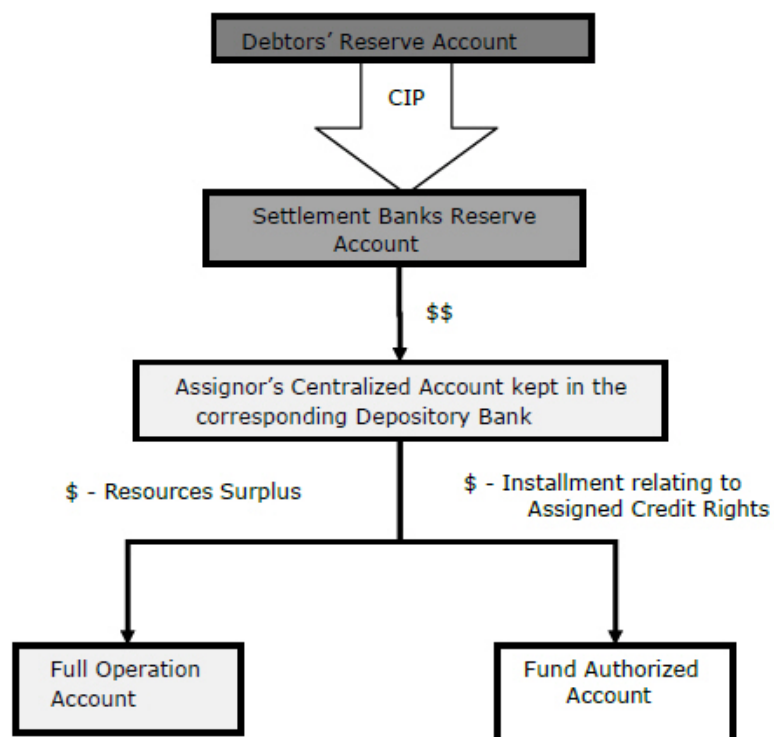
Debtors' Reserve Account

CIP

Settlement Banks Reserve Account

$$

Assignor's Centralized Account kept in the corresponding Depository Bank

$ - Resources Surplus

$ - Installment relating to Assigned Credit Rights

Full Operation Account

Fund Authorized Account